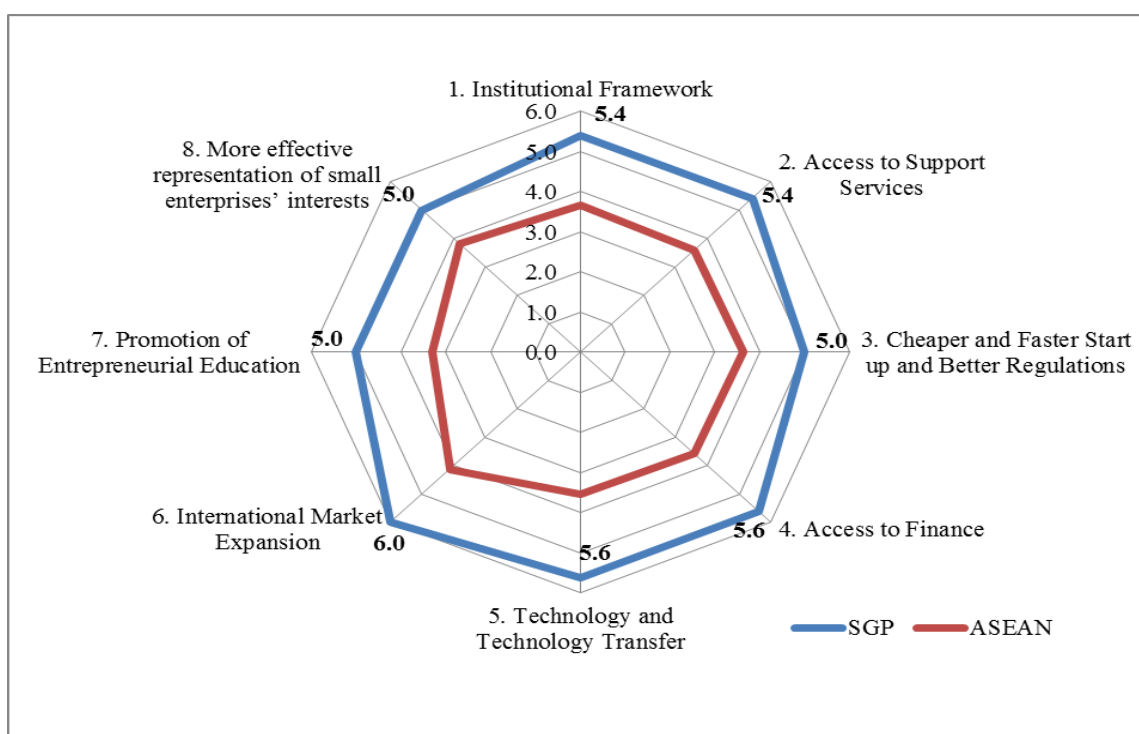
1. Institutional Framework

6.0
5.0
4.0
3.0
2.0
1.0
0.0

5.4

2. Access to Support Services

5.4

3. Cheaper and Faster Start up and Better Regulations

5.0

4. Access to Finance

5.6

5. Technology and Technology Transfer

5.6

6. International Market Expansion

6.0

7. Promotion of Entrepreneurial Education

5.0

8. More effective representation of small enterprises' interests

5.0

SGP
ASEAN